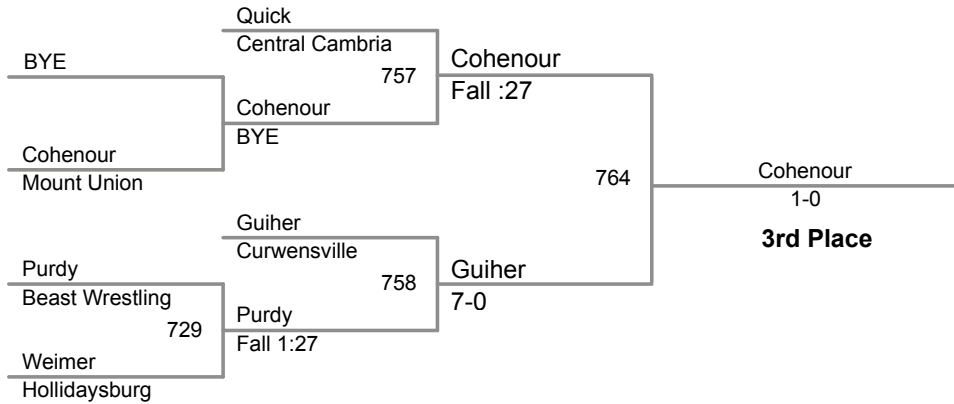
Quick
Central Cambria
757
BYE
Cohenour
BYE
Cohenour
Mount Union
Cohenour
Fall :27
764
Cohenour
1-0
3rd Place
Guiher
Curwensville
758
Purdy
Beast Wrestling
729
Purdy
Fall 1:27
Weimer
Hollidaysburg
Guiher
7-0